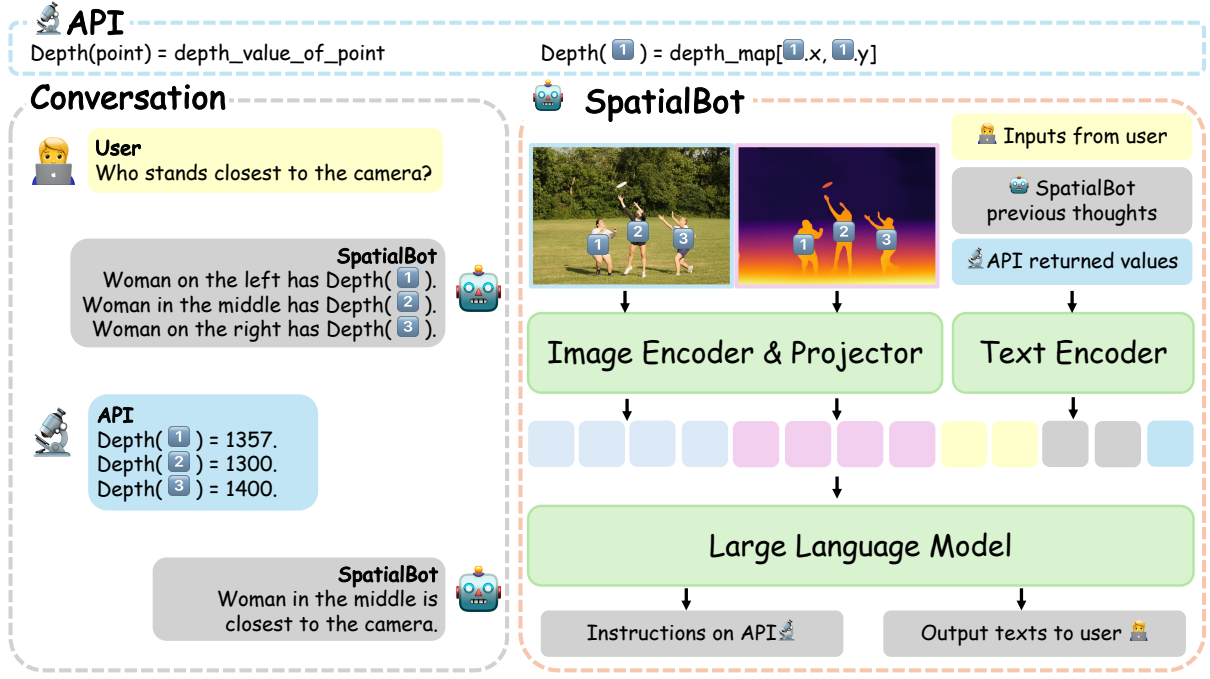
API
Depth(point) = depth_value_of_point
Depth( 1 ) = depth_map[1.x, 1.y]

Conversation

User
Who stands closest to the camera?

SpatialBot
Woman on the left has Depth( 1 ).
Woman in the middle has Depth( 2 ).
Woman on the right has Depth( 3 ).

API
Depth( 1 ) = 1357.
Depth( 2 ) = 1300.
Depth( 3 ) = 1400.

SpatialBot
Woman in the middle is closest to the camera.

SpatialBot

1 2 3

1 2 3

Inputs from user

SpatialBot previous thoughts

API returned values

Image Encoder & Projector

Text Encoder

Large Language Model

Instructions on API

Output texts to user